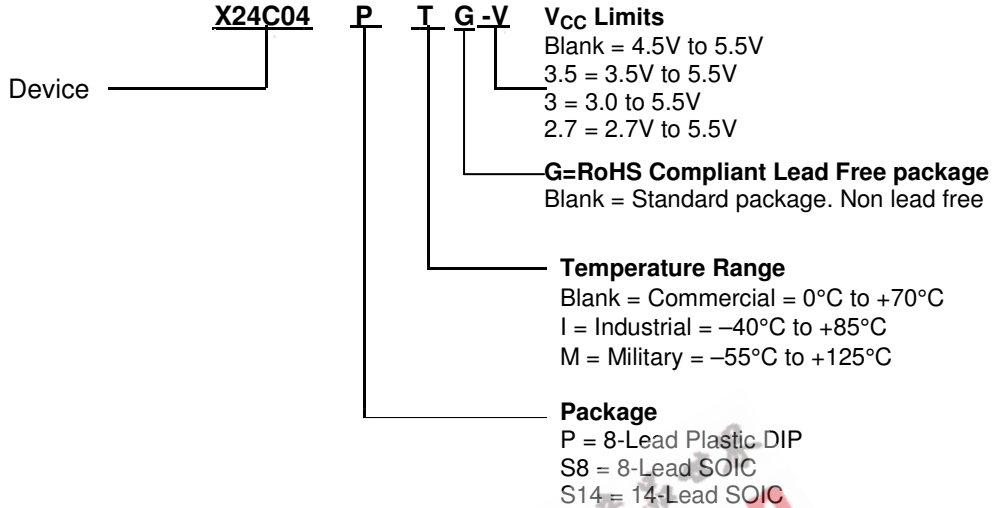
X24C04 P T G -V

Device

$V_{CC}$ Limits
Blank = 4.5V to 5.5V
3.5 = 3.5V to 5.5V
3 = 3.0 to 5.5V
2.7 = 2.7V to 5.5V

G=RoHS Compliant Lead Free package
Blank = Standard package. Non lead free

Temperature Range
Blank = Commercial = 0°C to +70°C
I = Industrial = –40°C to +85°C
M = Military = –55°C to +125°C

Package
P = 8-Lead Plastic DIP
S8 = 8-Lead SOIC
S14 = 14-Lead SOIC